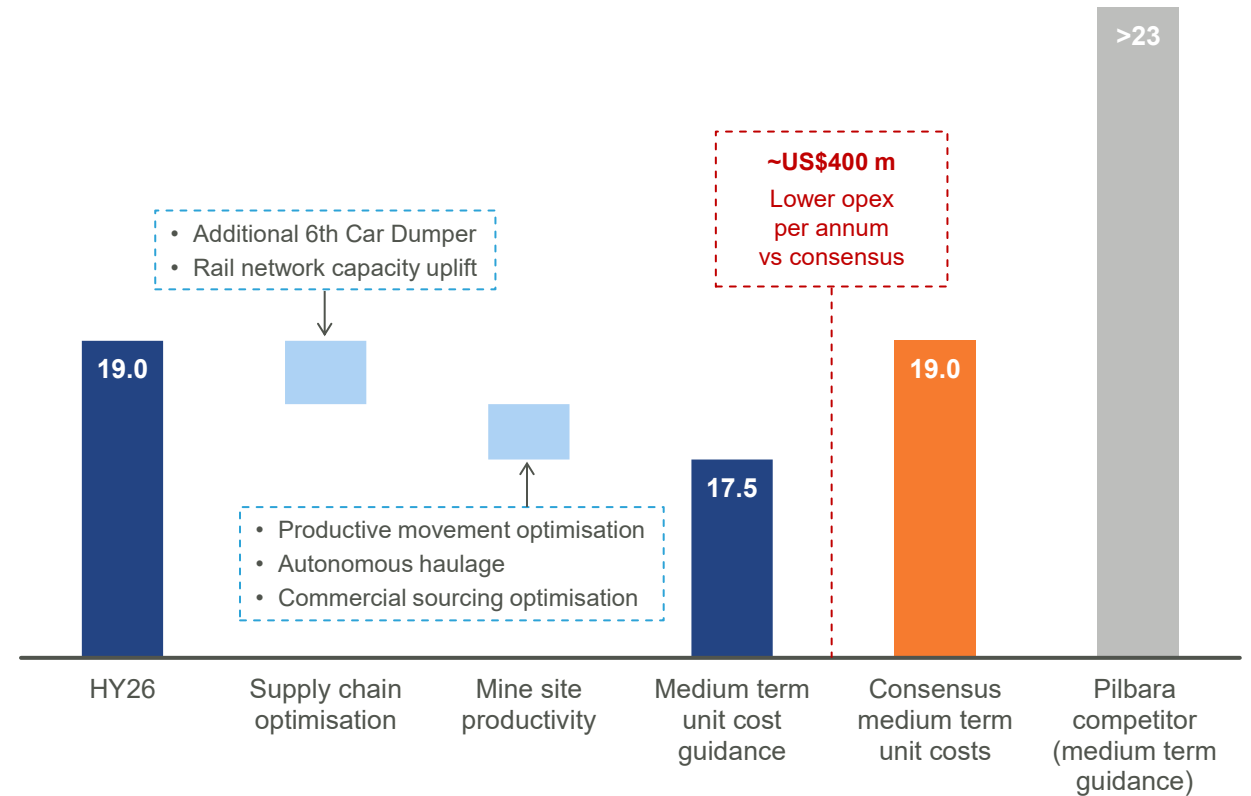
>23

~US$400 m
Lower opex per annum vs consensus

• Additional 6th Car Dumper
• Rail network capacity uplift

19.0

19.0

17.5

• Productive movement optimisation
• Autonomous haulage
• Commercial sourcing optimisation

HY26

Supply chain optimisation

Mine site productivity

Medium term unit cost guidance

Consensus medium term unit costs

Pilbara competitor (medium term guidance)